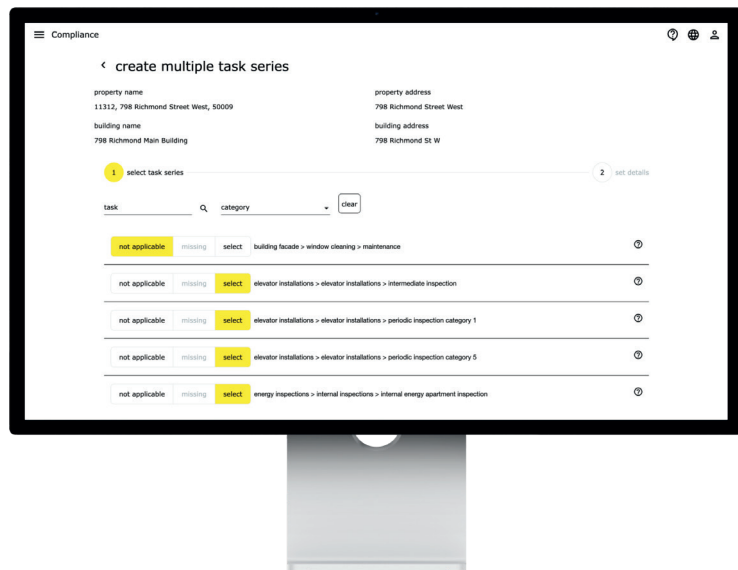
Compliance

create multiple task series

property name
11312, 798 Richmond Street West, 50009

property address
798 Richmond Street West

building name
798 Richmond Main Building

building address
798 Richmond St W

1 select task series

2 set details

task

category

clear

not applicable missing select building facade > window cleaning > maintenance

not applicable missing select elevator installations > elevator installations > intermediate inspection

not applicable missing select elevator installations > elevator installations > periodic inspection category 1

not applicable missing select elevator installations > elevator installations > periodic inspection category 5

not applicable missing select energy inspections > internal inspections > internal energy apartment inspection